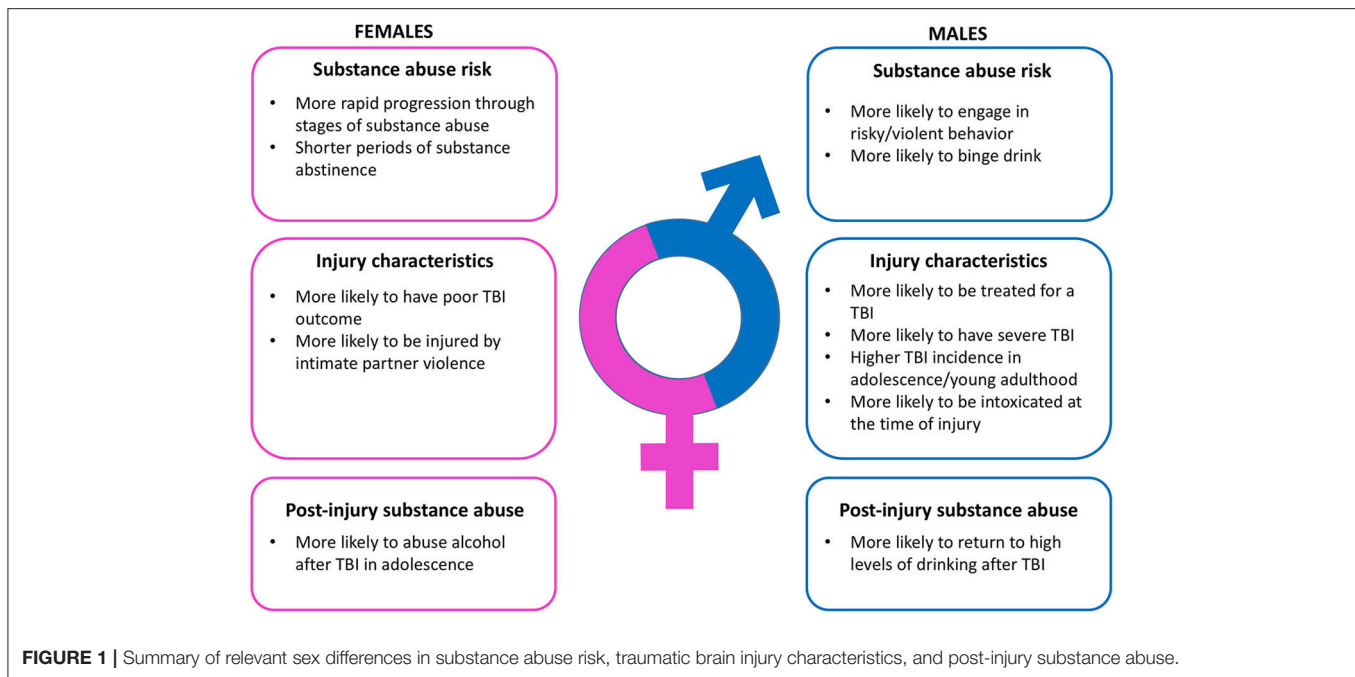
FEMALES

Substance abuse risk

- More rapid progression through stages of substance abuse
- Shorter periods of substance abstinence

Injury characteristics

- More likely to have poor TBI outcome
- More likely to be injured by intimate partner violence

Post-injury substance abuse

- More likely to abuse alcohol after TBI in adolescence

MALES

Substance abuse risk

- More likely to engage in risky/violent behavior
- More likely to binge drink

Injury characteristics

- More likely to be treated for a TBI
- More likely to have severe TBI
- Higher TBI incidence in adolescence/young adulthood
- More likely to be intoxicated at the time of injury

Post-injury substance abuse

- More likely to return to high levels of drinking after TBI

FIGURE 1 | Summary of relevant sex differences in substance abuse risk, traumatic brain injury characteristics, and post-injury substance abuse.